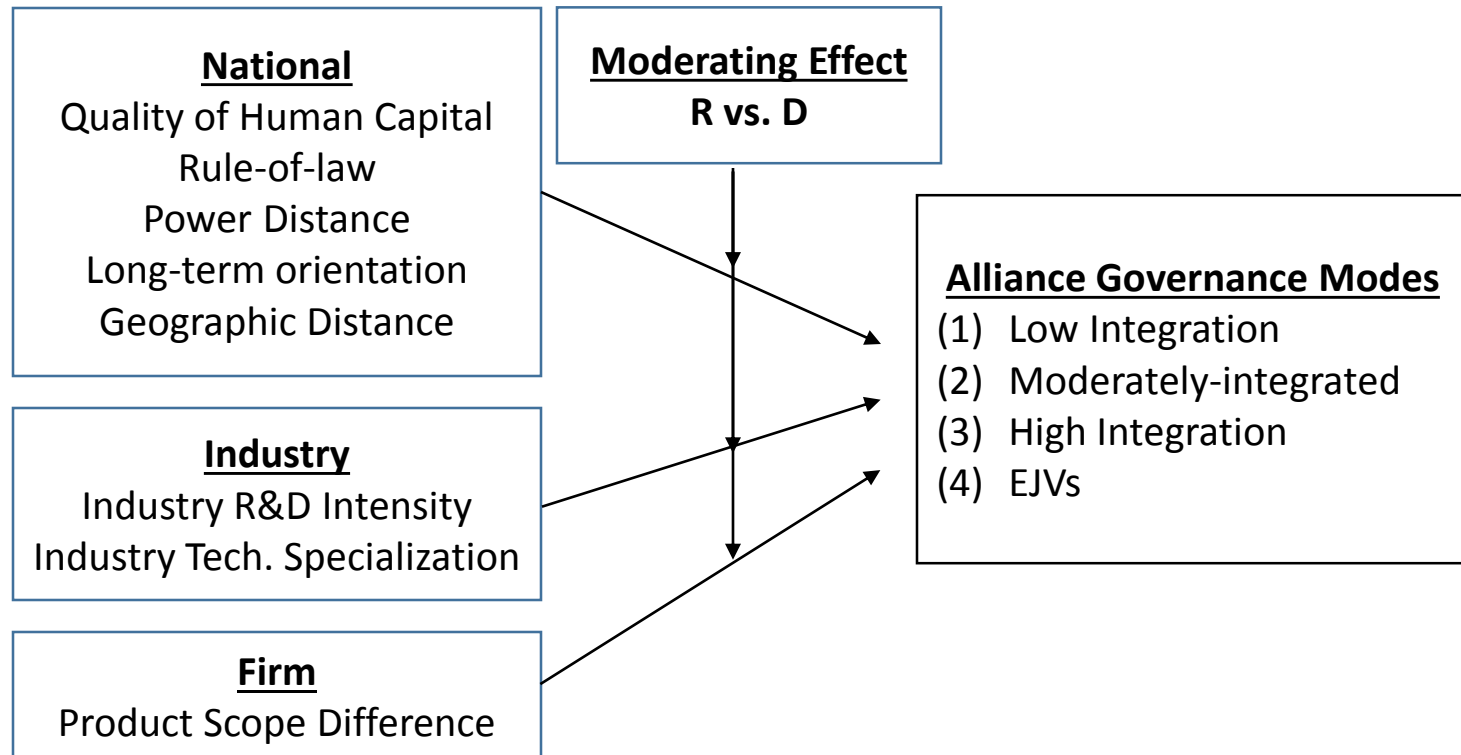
National
Quality of Human Capital
Rule-of-law
Power Distance
Long-term orientation
Geographic Distance

Moderating Effect
R vs. D

Alliance Governance Modes
(1) Low Integration
(2) Moderately-integrated
(3) High Integration
(4) EJVs

Industry
Industry R&D Intensity
Industry Tech. Specialization

Firm
Product Scope Difference